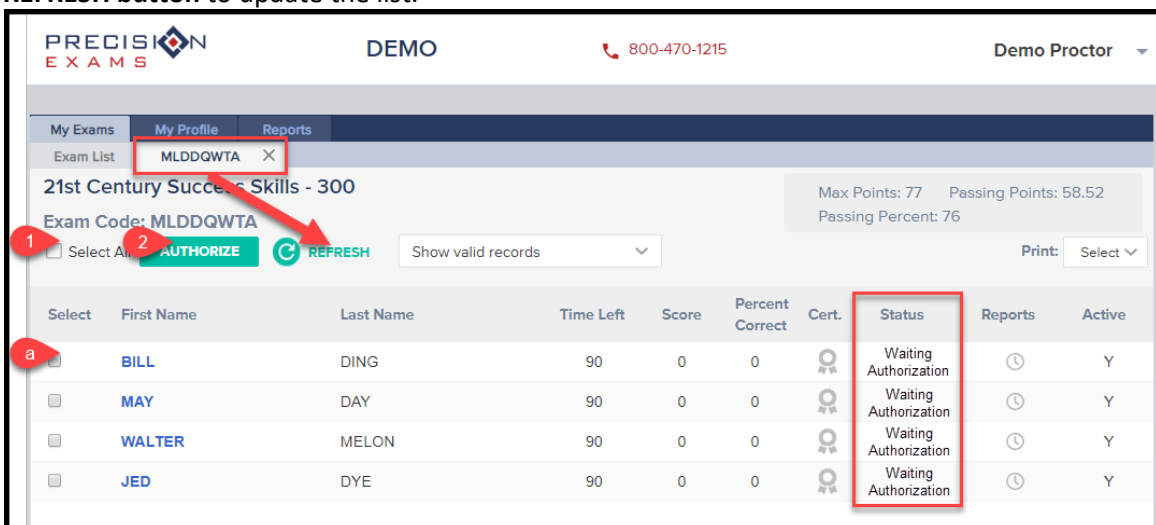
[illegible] button to update the list.

PRECISION EXAMS

DEMO

800-470-1215

Demo Proctor

My Exams | My Profile | Reports

Exam List | MLDDQWTA ×

21st Century Succe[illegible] Skills - 300

Exam Code: MLDDQWTA

Max Points: 77 Passing Points: 58.52
Passing Percent: 76

1 Select Al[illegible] 2 AUTHORIZE REFRESH Show valid records

Print: Select

a

| Select | First Name | Last Name | Time Left | Score | Percent Correct | Cert. | Status | Reports | Active |
|---|---|---|---|---|---|---|---|---|---|
| | BILL | DING | 90 | 0 | 0 | | Waiting Authorization | | Y |
| | MAY | DAY | 90 | 0 | 0 | | Waiting Authorization | | Y |
| | WALTER | MELON | 90 | 0 | 0 | | Waiting Authorization | | Y |
| | JED | DYE | 90 | 0 | 0 | | Waiting Authorization | | Y |